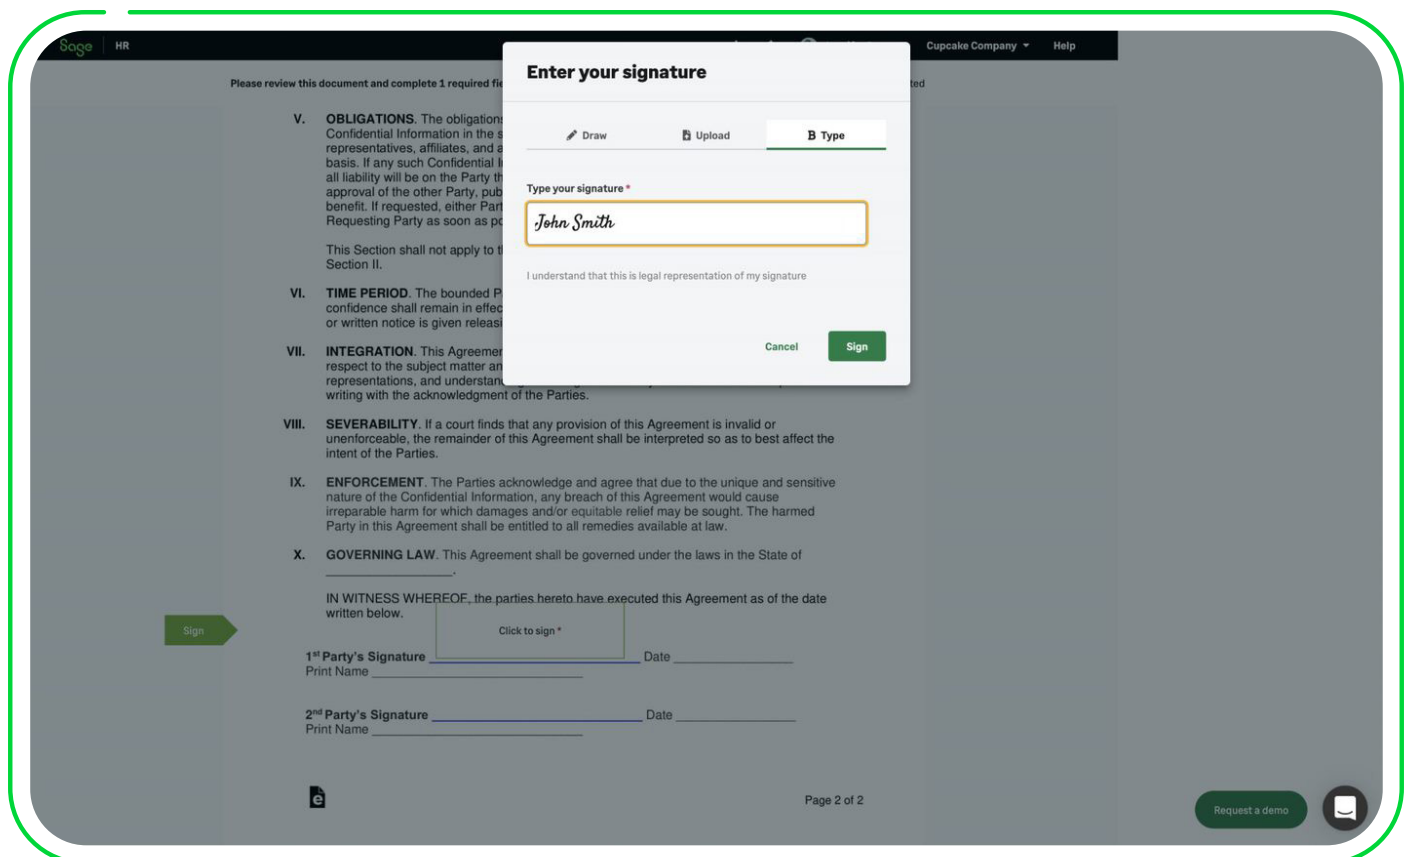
Sage | HR

Cupcake Company Help

Please review this document and complete 1 required fie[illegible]ted

V. OBLIGATIONS. The obligation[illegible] Confidential Information in the s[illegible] representatives, affiliates, and a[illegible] basis. If any such Confidential I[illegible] all liability will be on the Party th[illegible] approval of the other Party, pub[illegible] benefit. If requested, either Part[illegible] Requesting Party as soon as p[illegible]

This Section shall not apply to t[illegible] Section II.

VI. TIME PERIOD. The bounded P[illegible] confidence shall remain in effec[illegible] or written notice is given releasi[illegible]

VII. INTEGRATION. This Agreemen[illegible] respect to the subject matter an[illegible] representations, and understan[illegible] writing with the acknowledgment of the Parties.

VIII. SEVERABILITY. If a court finds that any provision of this Agreement is invalid or unenforceable, the remainder of this Agreement shall be interpreted so as to best affect the intent of the Parties.

IX. ENFORCEMENT. The Parties acknowledge and agree that due to the unique and sensitive nature of the Confidential Information, any breach of this Agreement would cause irreparable harm for which damages and/or equitable relief may be sought. The harmed Party in this Agreement shall be entitled to all remedies available at law.

X. GOVERNING LAW. This Agreement shall be governed under the laws in the State of ________________.

IN WITNESS WHEREOF, the parties hereto have executed this Agreement as of the date written below.

Sign

Click to sign *

1st Party's Signature ________________ Date ________________
Print Name ________________

2nd Party's Signature ________________ Date ________________
Print Name ________________

Page 2 of 2

Request a demo

Enter your signature

Draw Upload B Type

Type your signature *

John Smith

I understand that this is legal representation of my signature

Cancel Sign